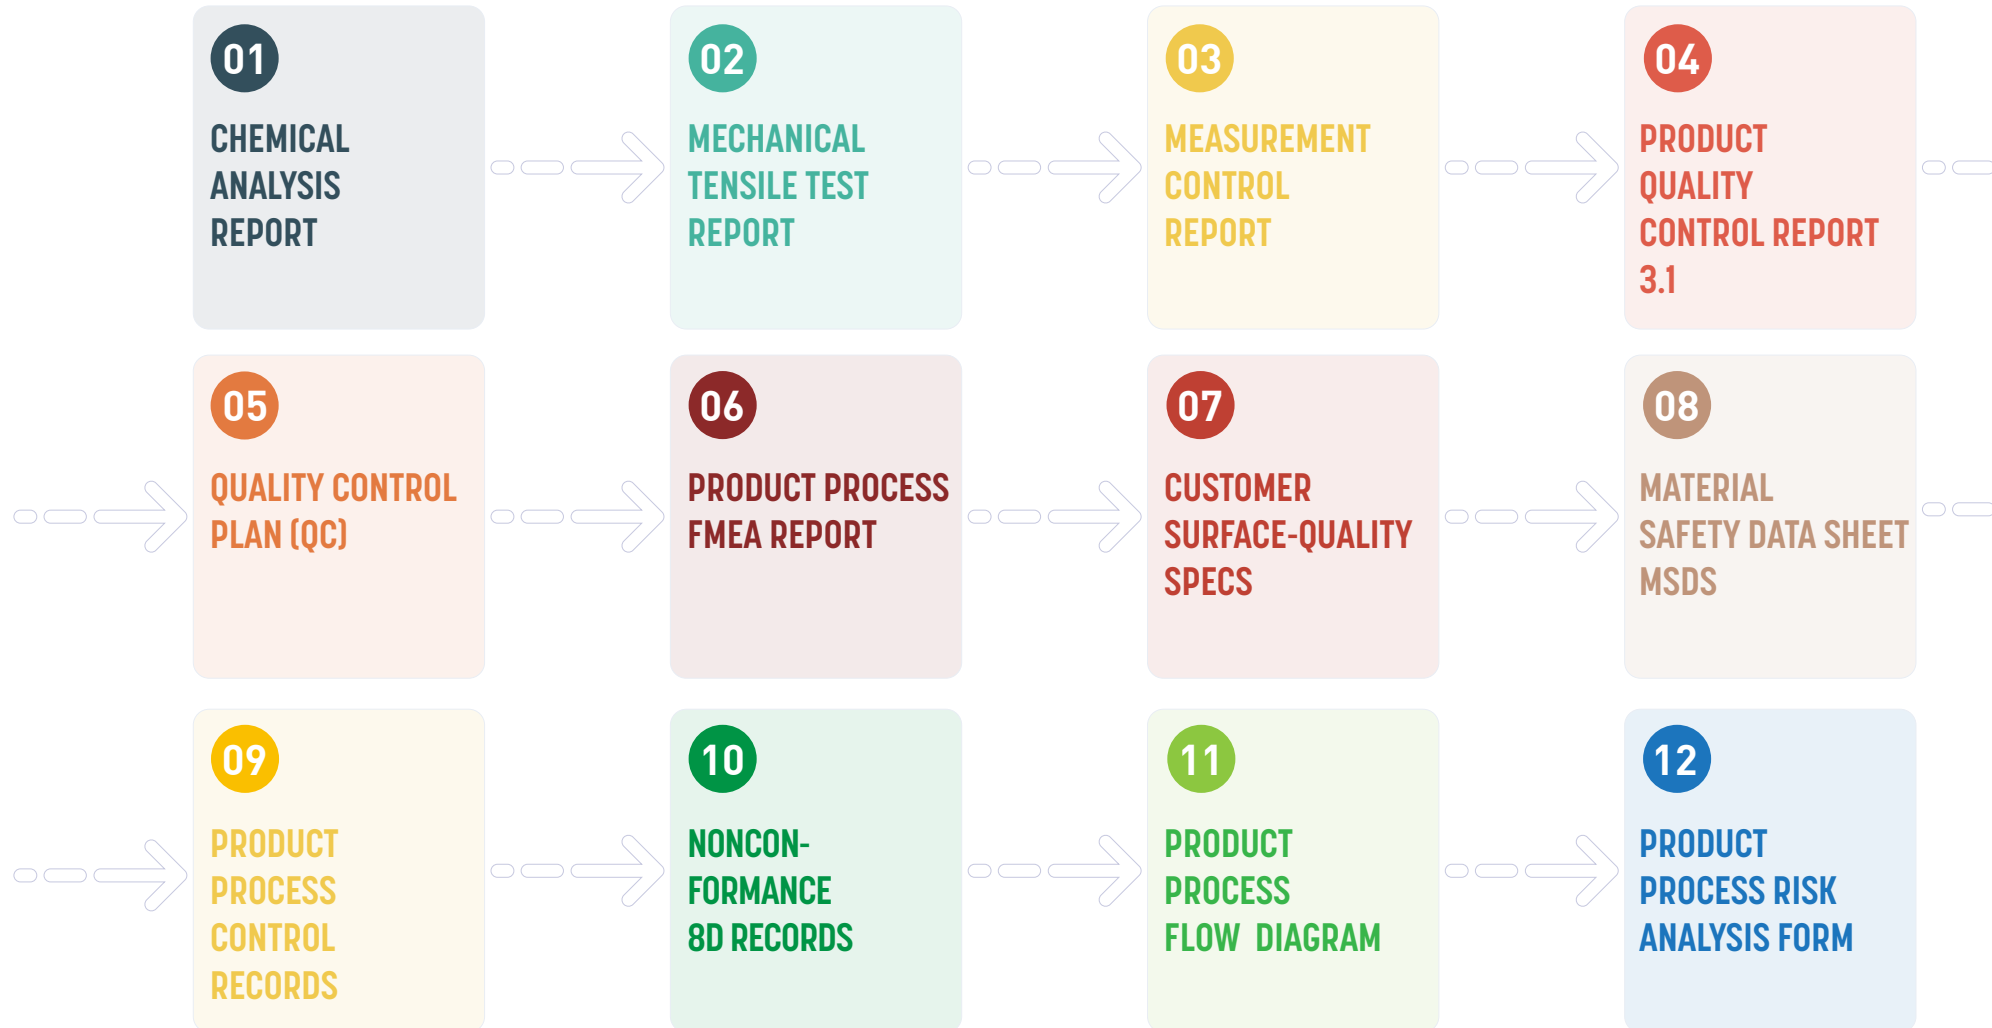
01
CHEMICAL ANALYSIS REPORT

02
MECHANICAL TENSILE TEST REPORT

03
MEASUREMENT CONTROL REPORT

04
PRODUCT QUALITY CONTROL REPORT 3.1

05
QUALITY CONTROL PLAN (QC)

06
PRODUCT PROCESS FMEA REPORT

07
CUSTOMER SURFACE-QUALITY SPECS

08
MATERIAL SAFETY DATA SHEET MSDS

09
PRODUCT PROCESS CONTROL RECORDS

10
NONCONFORMANCE 8D RECORDS

11
PRODUCT PROCESS FLOW DIAGRAM

12
PRODUCT PROCESS RISK ANALYSIS FORM